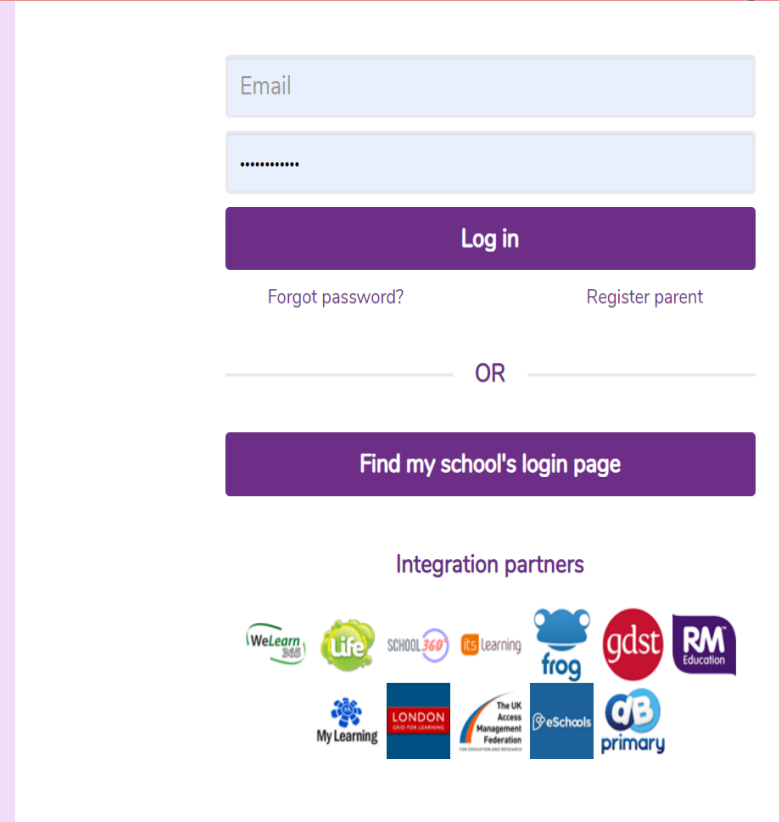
Email

••••••••••••

Log in

Forgot password?

Register parent

OR

Find my school's login page

Integration partners

WeLearn 365

Life

SCHOOL 360°

its learning

frog

gdst

RM Education

My Learning

LONDON GRID FOR LEARNING

The UK Access Management Federation FOR EDUCATION AND RESEARCH

eSchools

DB primary